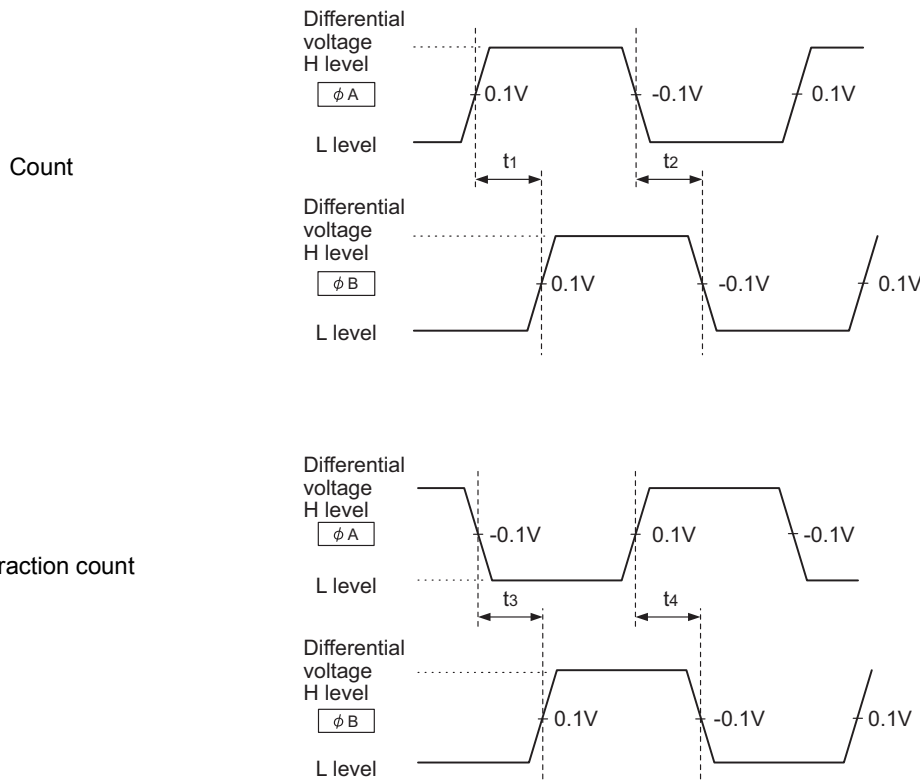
Count

Differential voltage H level
$\phi$A
L level
0.1V
-0.1V
0.1V
t1
t2

Differential voltage H level
$\phi$B
L level
0.1V
-0.1V
0.1V

raction count

Differential voltage H level
$\phi$A
L level
-0.1V
0.1V
-0.1V
t3
t4

Differential voltage H level
$\phi$B
L level
0.1V
-0.1V
0.1V